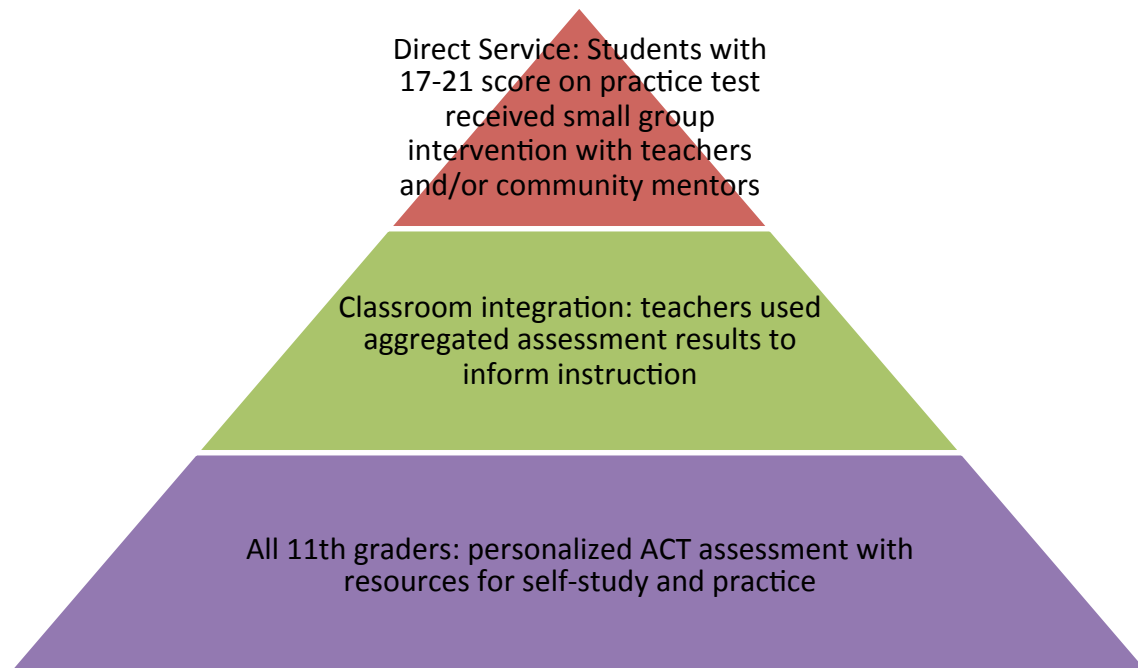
Direct Service: Students with 17-21 score on practice test received small group intervention with teachers and/or community mentors

Classroom integration: teachers used aggregated assessment results to inform instruction

All 11th graders: personalized ACT assessment with resources for self-study and practice